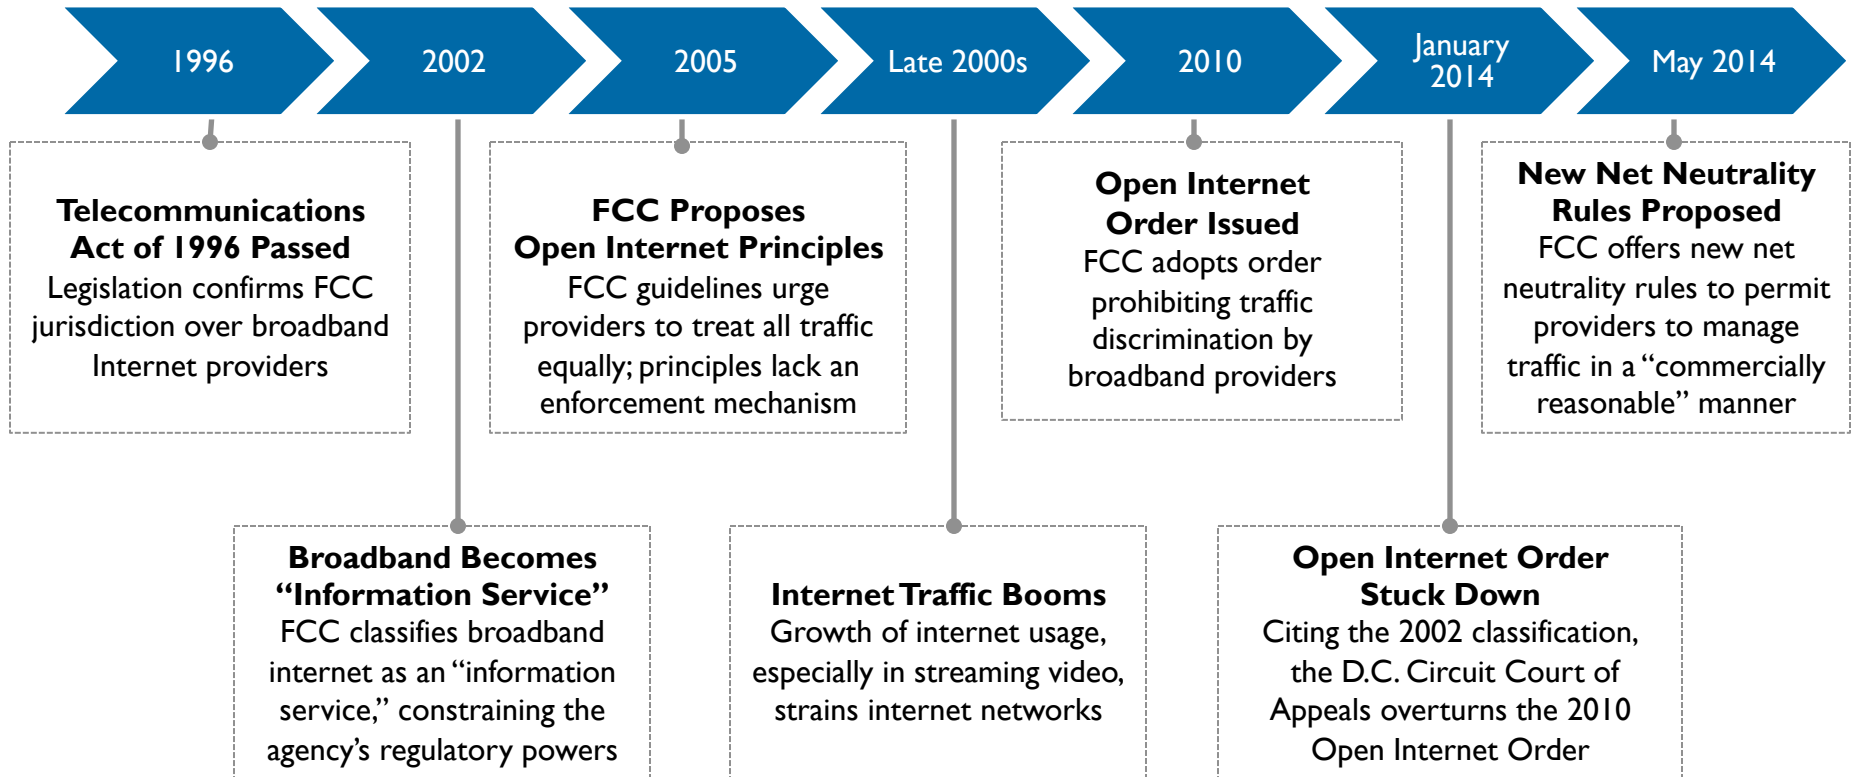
1996

2002

2005

Late 2000s

2010

January 2014

May 2014

**Telecommunications Act of 1996 Passed**
Legislation confirms FCC jurisdiction over broadband Internet providers

**FCC Proposes Open Internet Principles**
FCC guidelines urge providers to treat all traffic equally; principles lack an enforcement mechanism

**Open Internet Order Issued**
FCC adopts order prohibiting traffic discrimination by broadband providers

**New Net Neutrality Rules Proposed**
FCC offers new net neutrality rules to permit providers to manage traffic in a "commercially reasonable" manner

**Broadband Becomes "Information Service"**
FCC classifies broadband internet as an "information service," constraining the agency's regulatory powers

**Internet Traffic Booms**
Growth of internet usage, especially in streaming video, strains internet networks

**Open Internet Order Stuck Down**
Citing the 2002 classification, the D.C. Circuit Court of Appeals overturns the 2010 Open Internet Order